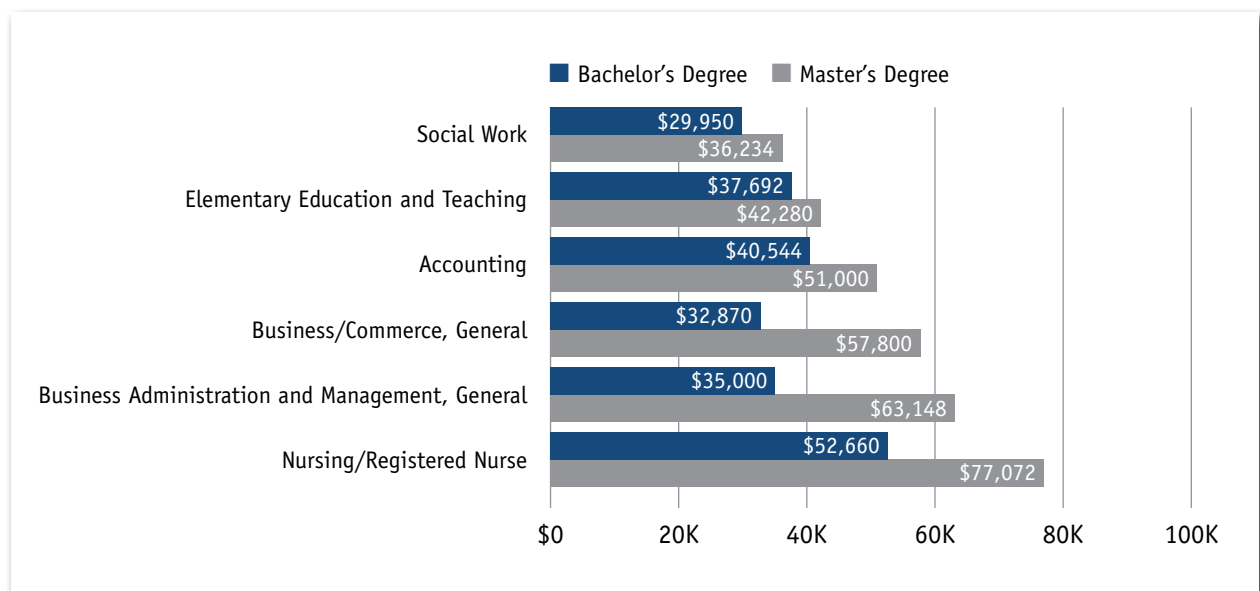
Bachelor's Degree Master's Degree

| | Bachelor's Degree | Master's Degree |
|---|---|---|
| Social Work | $29,950 | $36,234 |
| Elementary Education and Teaching | $37,692 | $42,280 |
| Accounting | $40,544 | $51,000 |
| Business/Commerce, General | $32,870 | $57,800 |
| Business Administration and Management, General | $35,000 | $63,148 |
| Nursing/Registered Nurse | $52,660 | $77,072 |

$0 20K 40K 60K 80K 100K